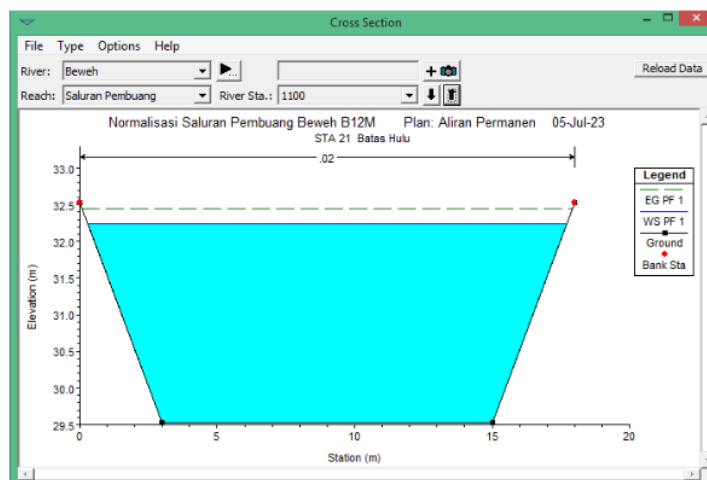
Cross Section

File Type Options Help

River: Beweh

Reach: Saluran Pembuang River Sta.: 1100

Reload Data

Normalisasi Saluran Pembuang Beweh B12M Plan: Aliran Permanen 05-Jul-23

STA 21 Batas Hulu

.02

Legend

EG PF 1

WS PF 1

Ground

Bank Sta

Elevation (m)

33.0
32.5
32.0
31.5
31.0
30.5
30.0
29.5

0 5 10 15 20

Station (m)